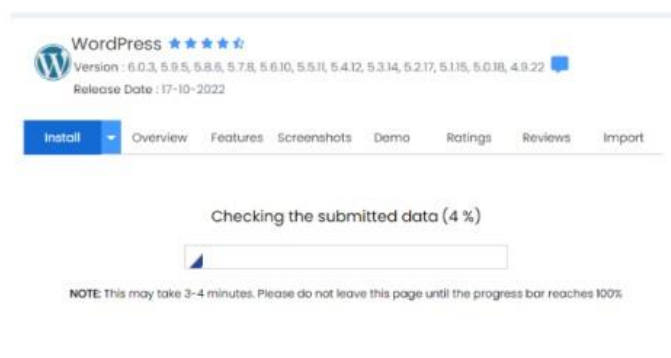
WordPress

Version : 6.0.3, 5.9.5, 5.8.6, 5.7.8, 5.6.10, 5.5.11, 5.4.12, 5.3.14, 5.2.17, 5.1.15, 5.0.18, 4.9.22

Release Date : 17-10-2022

Install | Overview | Features | Screenshots | Demo | Ratings | Reviews | Import

Checking the submitted data (4 %)

NOTE: This may take 3-4 minutes. Please do not leave this page until the progress bar reaches 100%